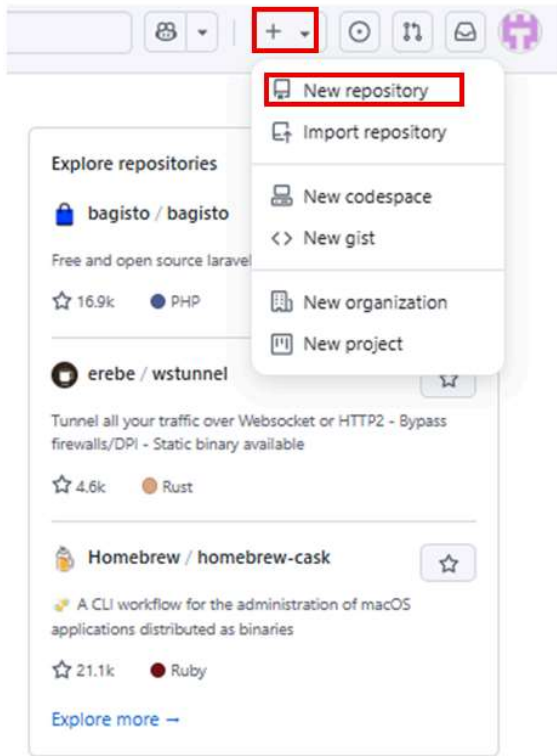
+

New repository
Import repository
New codespace
New gist
New organization
New project

Explore repositories

bagisto / bagisto

Free and open source laravel

16.9k PHP

erebe / wstunnel

Tunnel all your traffic over Websocket or HTTP2 - Bypass firewalls/DPI - Static binary available

4.6k Rust

Homebrew / homebrew-cask

A CLI workflow for the administration of macOS applications distributed as binaries

21.1k Ruby

Explore more →